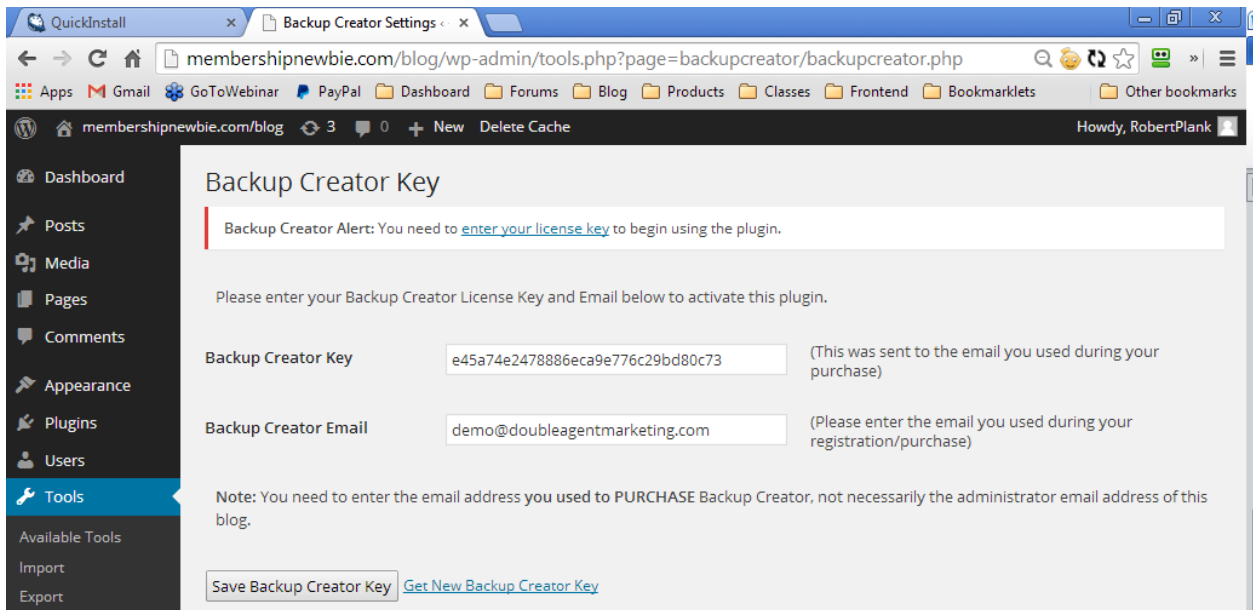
QuickInstall ×
Backup Creator Settings ‹ ×

membershipnewbie.com/blog/wp-admin/tools.php?page=backupcreator/backupcreator.php

Apps Gmail GoToWebinar PayPal Dashboard Forums Blog Products Classes Frontend Bookmarklets Other bookmarks

membershipnewbie.com/blog 3 0 New Delete Cache Howdy, RobertPlank

Dashboard
Posts
Media
Pages
Comments
Appearance
Plugins
Users
Tools
Available Tools
Import
Export

Backup Creator Key

Backup Creator Alert: You need to enter your license key to begin using the plugin.

Please enter your Backup Creator License Key and Email below to activate this plugin.

| Backup Creator Key | e45a74e2478886eca9e776c29bd80c73 | (This was sent to the email you used during your purchase) |
|---|---|---|
| Backup Creator Email | demo@doubleagentmarketing.com | (Please enter the email you used during your registration/purchase) |

Note: You need to enter the email address you used to PURCHASE Backup Creator, not necessarily the administrator email address of this blog.

Save Backup Creator Key Get New Backup Creator Key